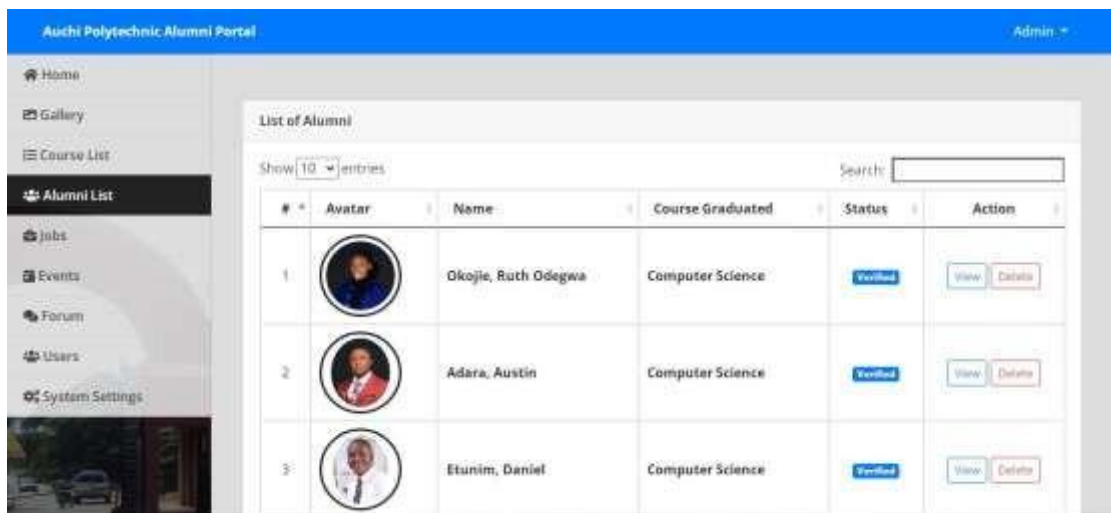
Auchi Polytechnic Alumni Portal

Admin

Home
Gallery
Course List
Alumni List
Jobs
Events
Forum
Users
System Settings

List of Alumni

Show 10 entries

Search:

| # | Avatar | Name | Course Graduated | Status | Action |
|---|---|---|---|---|---|
| 1 | | Okojie, Ruth Odegwa | Computer Science | Verified | View Delete |
| 2 | | Adara, Austin | Computer Science | Verified | View Delete |
| 3 | | Etunim, Daniel | Computer Science | Verified | View Delete |